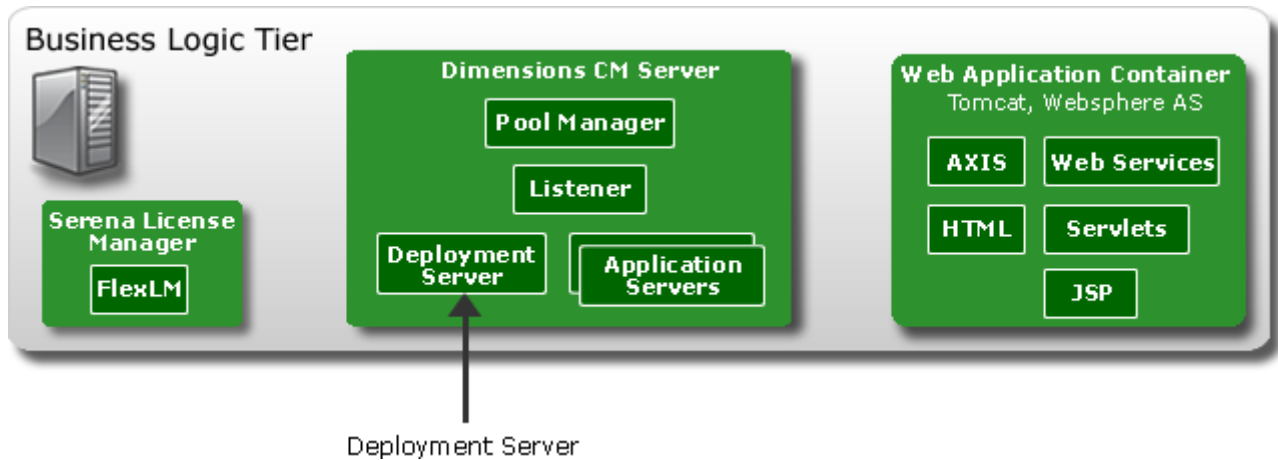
Business Logic Tier

Serena License Manager

FlexLM

Dimensions CM Server

Pool Manager

Listener

Deployment Server

Application Servers

Web Application Container
Tomcat, Websphere AS

AXIS

Web Services

HTML

Servlets

JSP

Deployment Server